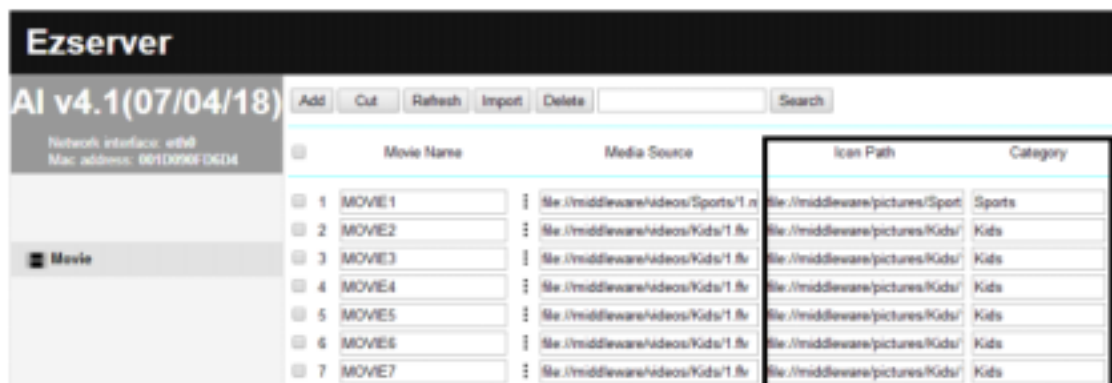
Ezserver

AI v4.1(07/04/18)

Network interface: eth0
Mac address: 001D090F06D4

Movie

Add Cut Refresh Import Delete Search

| | Movie Name | Media Source | Icon Path | Category |
|---|---|---|---|---|
| 1 | MOVIE1 | file://middleware/videos/Sports/1.m | file://middleware/pictures/Sport | Sports |
| 2 | MOVIE2 | file://middleware/videos/Kids/1.flv | file://middleware/pictures/Kids/ | Kids |
| 3 | MOVIE3 | file://middleware/videos/Kids/1.flv | file://middleware/pictures/Kids/ | Kids |
| 4 | MOVIE4 | file://middleware/videos/Kids/1.flv | file://middleware/pictures/Kids/ | Kids |
| 5 | MOVIE5 | file://middleware/videos/Kids/1.flv | file://middleware/pictures/Kids/ | Kids |
| 6 | MOVIE6 | file://middleware/videos/Kids/1.flv | file://middleware/pictures/Kids/ | Kids |
| 7 | MOVIE7 | file://middleware/videos/Kids/1.flv | file://middleware/pictures/Kids/ | Kids |